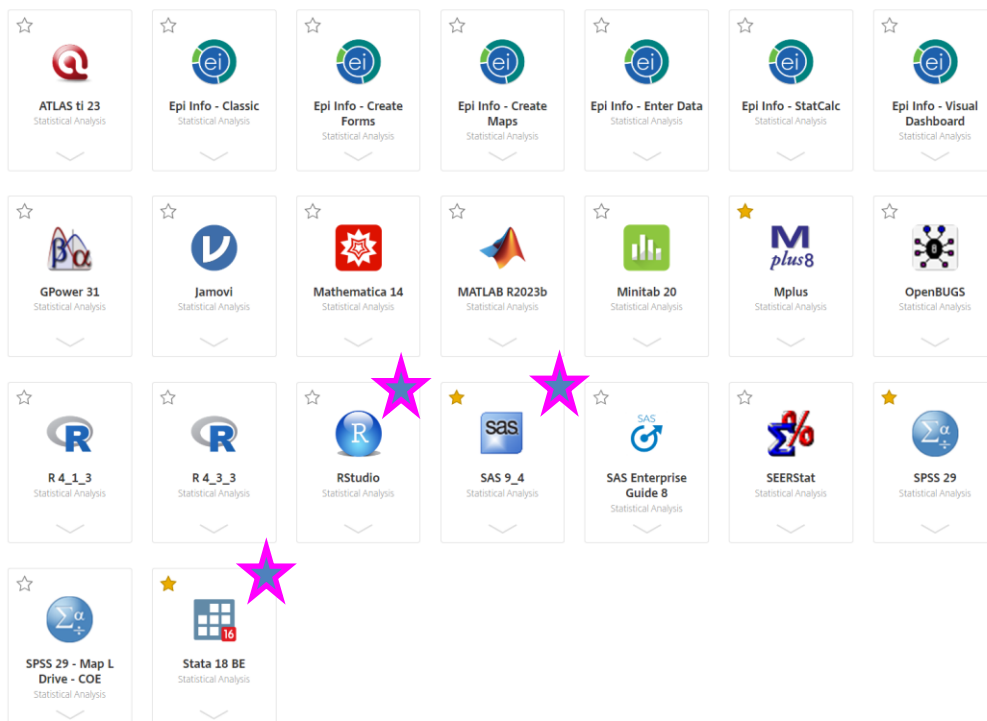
ATLAS ti 23
Statistical Analysis

ei
Epi Info - Classic
Statistical Analysis

ei
Epi Info - Create Forms
Statistical Analysis

ei
Epi Info - Create Maps
Statistical Analysis

ei
Epi Info - Enter Data
Statistical Analysis

ei
Epi Info - StatCalc
Statistical Analysis

ei
Epi Info - Visual Dashboard
Statistical Analysis

GPower 31
Statistical Analysis

Jamovi
Statistical Analysis

Mathematica 14
Statistical Analysis

MATLAB R2023b
Statistical Analysis

Minitab 20
Statistical Analysis

M plus8
Mplus
Statistical Analysis

OpenBUGS
Statistical Analysis

R
R 4_1_3
Statistical Analysis

R
R 4_3_3
Statistical Analysis

R
RStudio
Statistical Analysis

sas
SAS 9_4
Statistical Analysis

SAS
SAS Enterprise Guide 8
Statistical Analysis

SEERStat
Statistical Analysis

SPSS 29
Statistical Analysis

SPSS 29 - Map L Drive - COE
Statistical Analysis

16
Stata 18 BE
Statistical Analysis